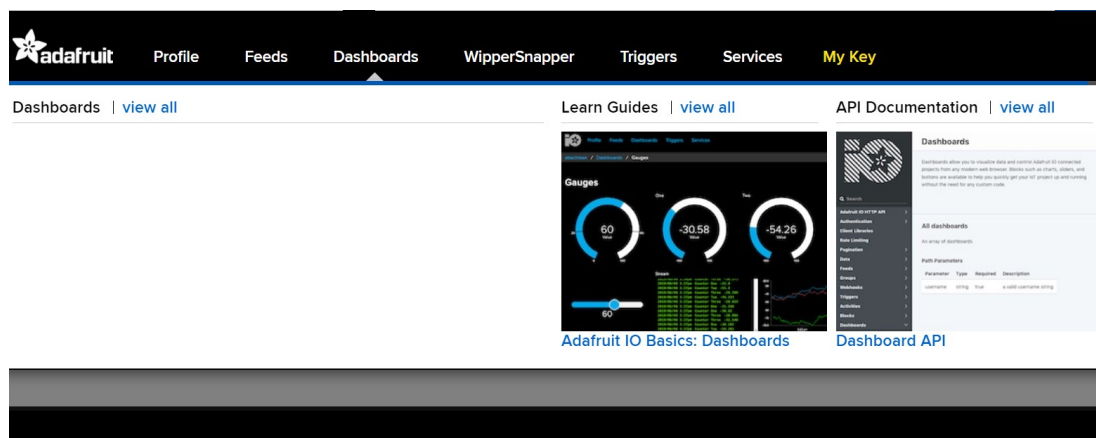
adafruit Profile Feeds Dashboards WipperSnapper Triggers Services My Key

Dashboards | view all

Learn Guides | view all

IO Profile Feeds Dashboards Triggers Services

Gauges

60
-30.58
-54.26

60

Adafruit IO Basics: Dashboards

API Documentation | view all

Dashboards

All dashboards

Path Parameters

Dashboard API